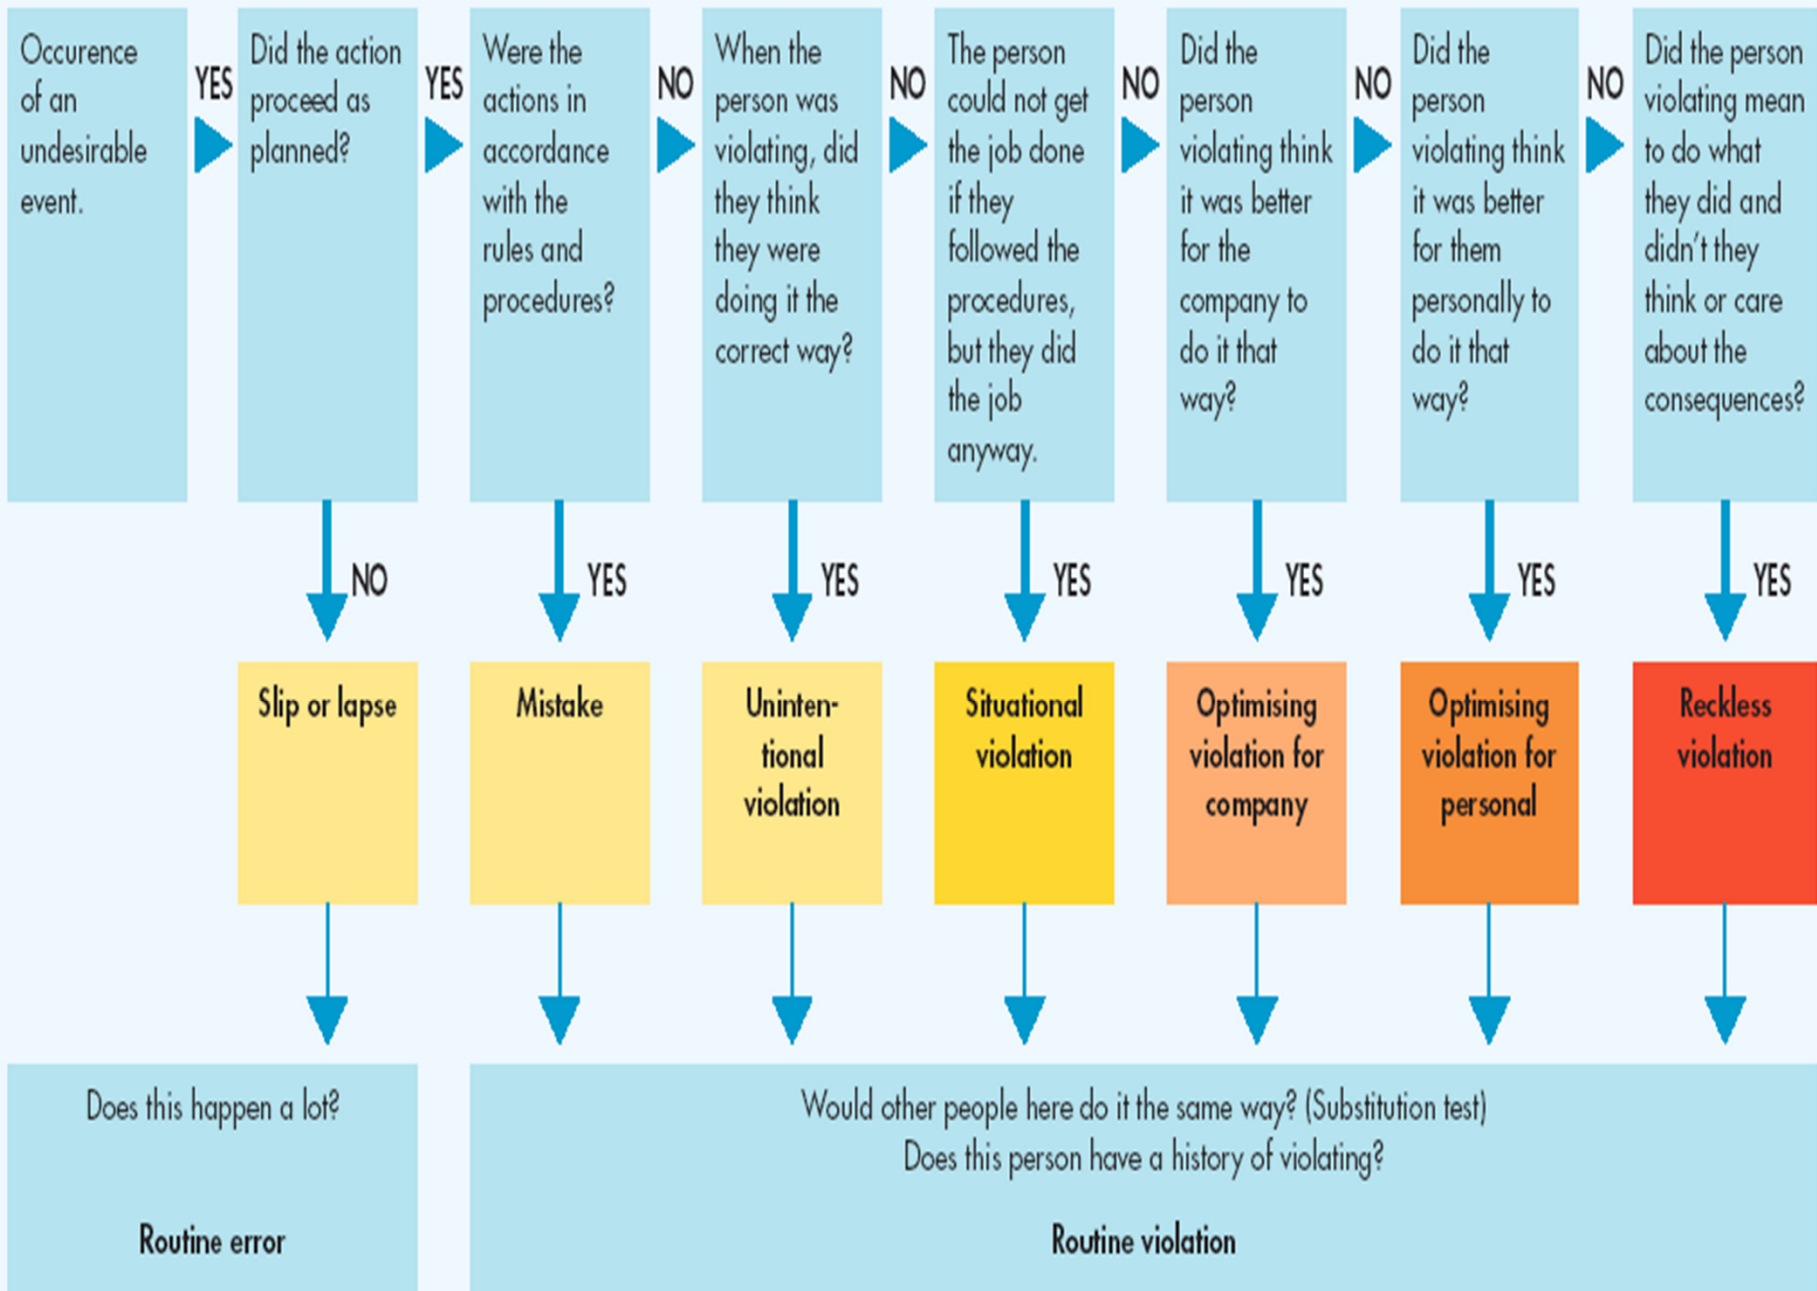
Occurence of an undesirable event.

YES

Did the action proceed as planned?

YES

Were the actions in accordance with the rules and procedures?

NO

When the person was violating, did they think they were doing it the correct way?

NO

The person could not get the job done if they followed the procedures, but they did the job anyway.

NO

Did the person violating think it was better for the company to do it that way?

NO

Did the person violating think it was better for them personally to do it that way?

NO

Did the person violating mean to do what they did and didn't they think or care about the consequences?

NO

YES

YES

YES

YES

YES

YES

Slip or lapse

Mistake

Unintentional violation

Situational violation

Optimising violation for company

Optimising violation for personal

Reckless violation

Does this happen a lot?

Routine error

Would other people here do it the same way? (Substitution test)
Does this person have a history of violating?

Routine violation